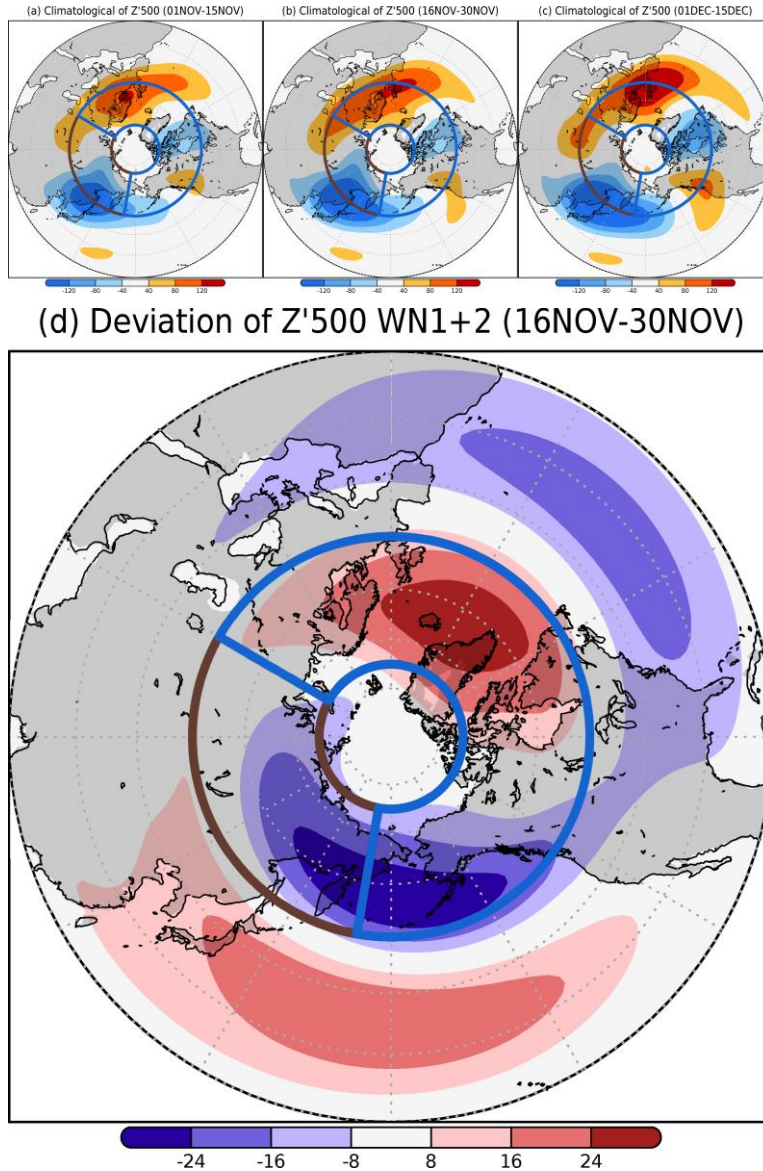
(a) Climatological of Z'500 (01NOV-15NOV)

-120 -80 -40 40 80 120

(b) Climatological of Z'500 (16NOV-30NOV)

-120 -80 -40 40 80 120

(c) Climatological of Z'500 (01DEC-15DEC)

-120 -80 -40 40 80 120

(d) Deviation of Z'500 WN1+2 (16NOV-30NOV)

-24 -16 -8 8 16 24